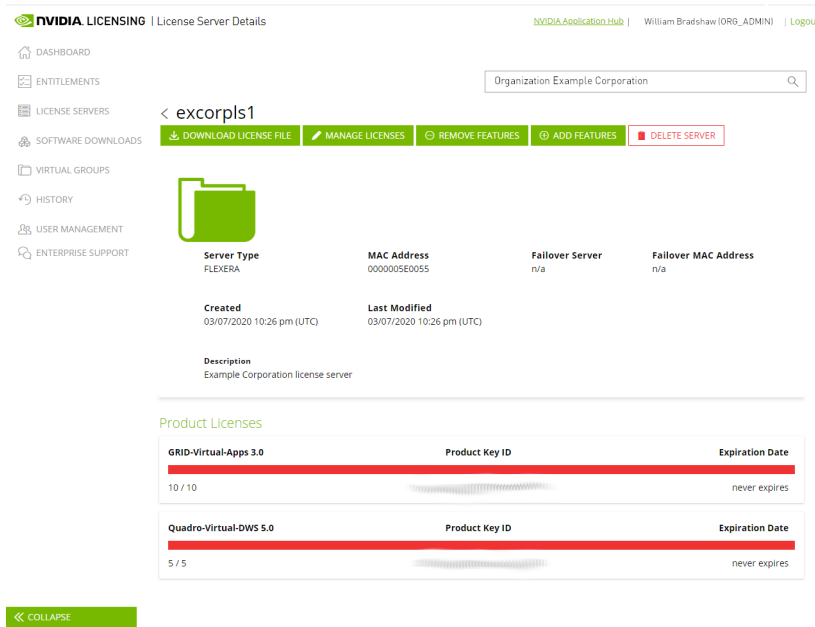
NVIDIA. LICENSING | License Server Details

NVIDIA Application Hub | William Bradshaw (ORG_ADMIN) | Logou

DASHBOARD
ENTITLEMENTS
LICENSE SERVERS
SOFTWARE DOWNLOADS
VIRTUAL GROUPS
HISTORY
USER MANAGEMENT
ENTERPRISE SUPPORT

Organization Example Corporation

< excorpls1

DOWNLOAD LICENSE FILE
MANAGE LICENSES
REMOVE FEATURES
ADD FEATURES
DELETE SERVER

Server Type
FLEXERA

MAC Address
0000005E0055

Failover Server
n/a

Failover MAC Address
n/a

Created
03/07/2020 10:26 pm (UTC)

Last Modified
03/07/2020 10:26 pm (UTC)

Description
Example Corporation license server

Product Licenses

| GRID-Virtual-Apps 3.0 | Product Key ID | Expiration Date |
|---|---|---|
| 10 / 10 | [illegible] | never expires |

| Quadro-Virtual-DWS 5.0 | Product Key ID | Expiration Date |
|---|---|---|
| 5 / 5 | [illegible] | never expires |

COLLAPSE